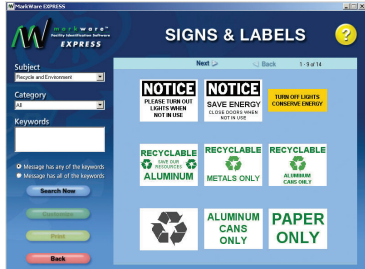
MarkWare EXPRESS

MarkWare Facility Identification Software EXPRESS

SIGNS & LABELS

?

Subject
Recycle and Environment

Category
All

Keywords

Message has any of the keywords
Message has all of the keywords

Search Now

Customize

Print

Back

Next

Back

1 - 9 of 14

NOTICE
PLEASE TURN OUT LIGHTS WHEN NOT IN USE

NOTICE
SAVE ENERGY
CLOSE DOORS WHEN NOT IN USE

TURN OFF LIGHTS CONSERVE ENERGY

RECYCLABLE
SAVE OUR RESOURCES
ALUMINUM

RECYCLABLE
METALS ONLY

RECYCLABLE
ALUMINUM CANS ONLY

ALUMINUM CANS ONLY

PAPER ONLY